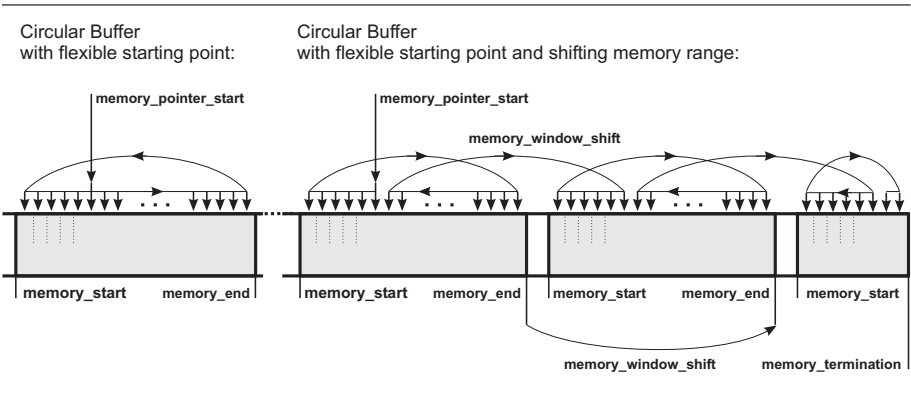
Circular Buffer
with flexible starting point:

Circular Buffer
with flexible starting point and shifting memory range:

memory_pointer_start

memory_pointer_start

memory_window_shift

. . .

. . .

. . .

memory_start

memory_end

memory_start

memory_end

memory_start

memory_end

memory_start

memory_window_shift

memory_termination